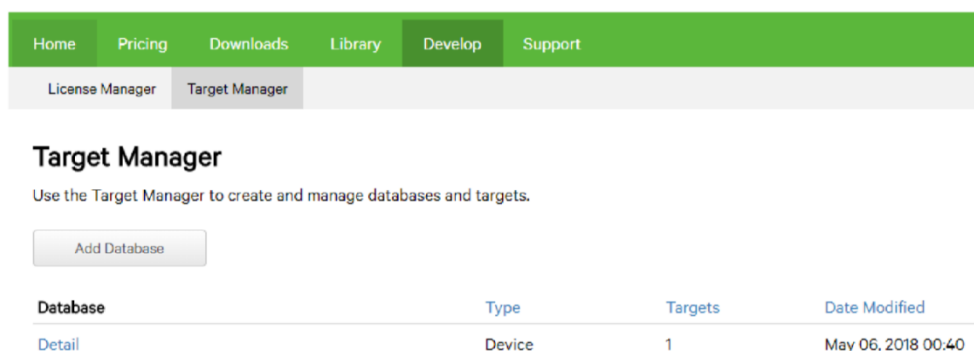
Home Pricing Downloads Library Develop Support

License Manager Target Manager

Target Manager

Use the Target Manager to create and manage databases and targets.

Add Database

| Database | Type | Targets | Date Modified |
|---|---|---|---|
| Detail | Device | 1 | May 06, 2018 00:40 |